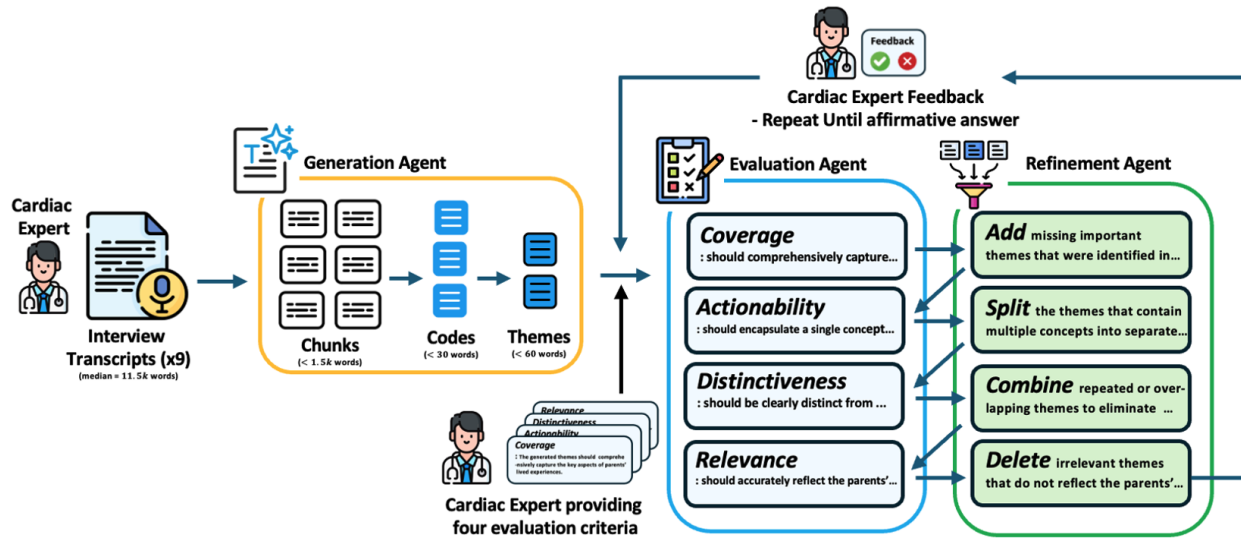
Feedback

Cardiac Expert Feedback
- Repeat Until affirmative answer

Generation Agent

Evaluation Agent

Refinement Agent

Cardiac Expert

Interview Transcripts (x9)
(median = $11.5k$ words)

Chunks
(< $1.5k$ words)

Codes
(< 30 words)

Themes
(< 60 words)

Coverage
: should comprehensively capture…

Actionability
: should encapsulate a single concept…

Distinctiveness
: should be clearly distinct from …

Relevance
: should accurately reflect the parents'…

Add missing important themes that were identified in…

Split the themes that contain multiple concepts into separate…

Combine repeated or overlapping themes to eliminate …

Delete irrelevant themes that do not reflect the parents'…

Relevance
Distinctiveness
Actionability
Coverage
: The generated themes should comprehensively capture the key aspects of parents' lived experiences.

Cardiac Expert providing four evaluation criteria